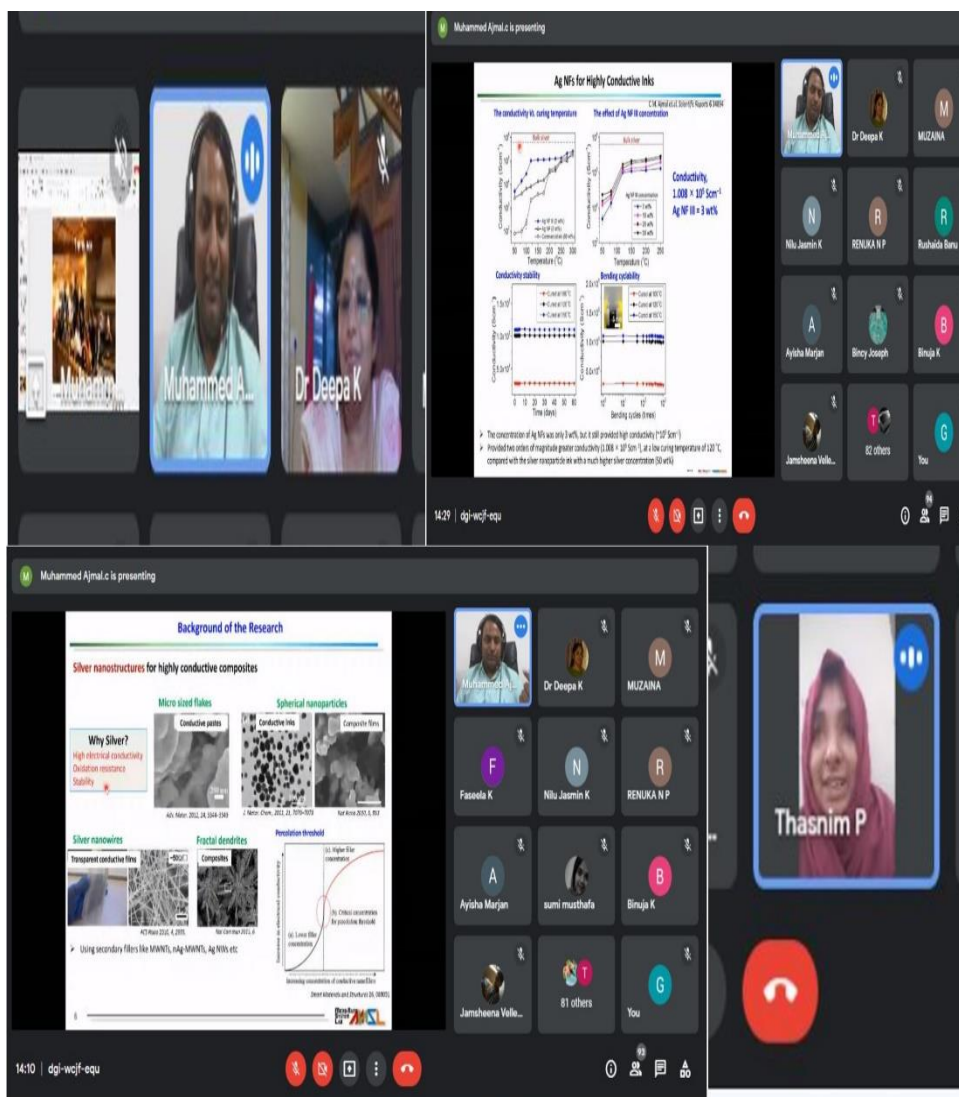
Muhammed A...

Dr Deepa K

Muhammed Ajmal.c is presenting

Ag NFs for Highly Conductive Inks

The conductivity vs. curing temperature

The effect of Ag NF III concentration

Bulk silver

Bulk silver

Conductivity, $1.008 \times 10^5$ Scm$^{-1}$
Ag NF III = 3 wt%

Temperature (°C)

Temperature (°C)

Conductivity stability

Bending cyclability

Time (days)

Bending cycles (times)

➤ The concentration of Ag NFs was only 3 wt%, but it still provided high conductivity ($10^5$ Scm$^{-1}$)

➤ Provided two orders of magnitude greater conductivity ($1.008 \times 10^5$ Scm$^{-1}$), at a low curing temperature of 120 °C, compared with the silver nanoparticle ink with a much higher silver concentration (50 wt%)

Muhammed Ajmal.c

Dr Deepa K

MUZAINA

Nilu Jasmin K

RENUKA N P

Rushaida Banu

Ayisha Marjan

Bincy Joseph

Binuja K

Jamsheena Velle...

82 others

You

14:29 | dgi-wcjf-equ

Muhammed Ajmal.c is presenting

Background of the Research

Silver nanostructures for highly conductive composites

Micro sized flakes

Spherical nanoparticles

Conductive pastes

Conductive inks

Composite films

Why Silver?
High electrical conductivity
Oxidation resistance
Stability

Adv. Mater. 2012, 24, 1644-1569

J. Mater. Chem. 2011, 21, 7070-7073

Nat Mater 2010, 9, 857

Silver nanowires

Fractal dendrites

Percolation threshold

Transparent conductive films

Composites

ACS Nano 2010, 4, 2955.

Nat Commun 2011, 6

(a) Lower filler concentration

(b) Critical concentration for percolation threshold

(c) Higher filler concentration

Increasing concentration of conductive nanofillers

➤ Using secondary fillers like MWNTs, nAg-MWNTs, Ag NWs etc

6

Muhammed Aj...

Dr Deepa K

MUZAINA

Faseela K

Nilu Jasmin K

RENUKA N P

Ayisha Marjan

sumi musthafa

Binuja K

Jamsheena Velle...

81 others

You

Thasnim P

14:10 | dgi-wcjf-equ